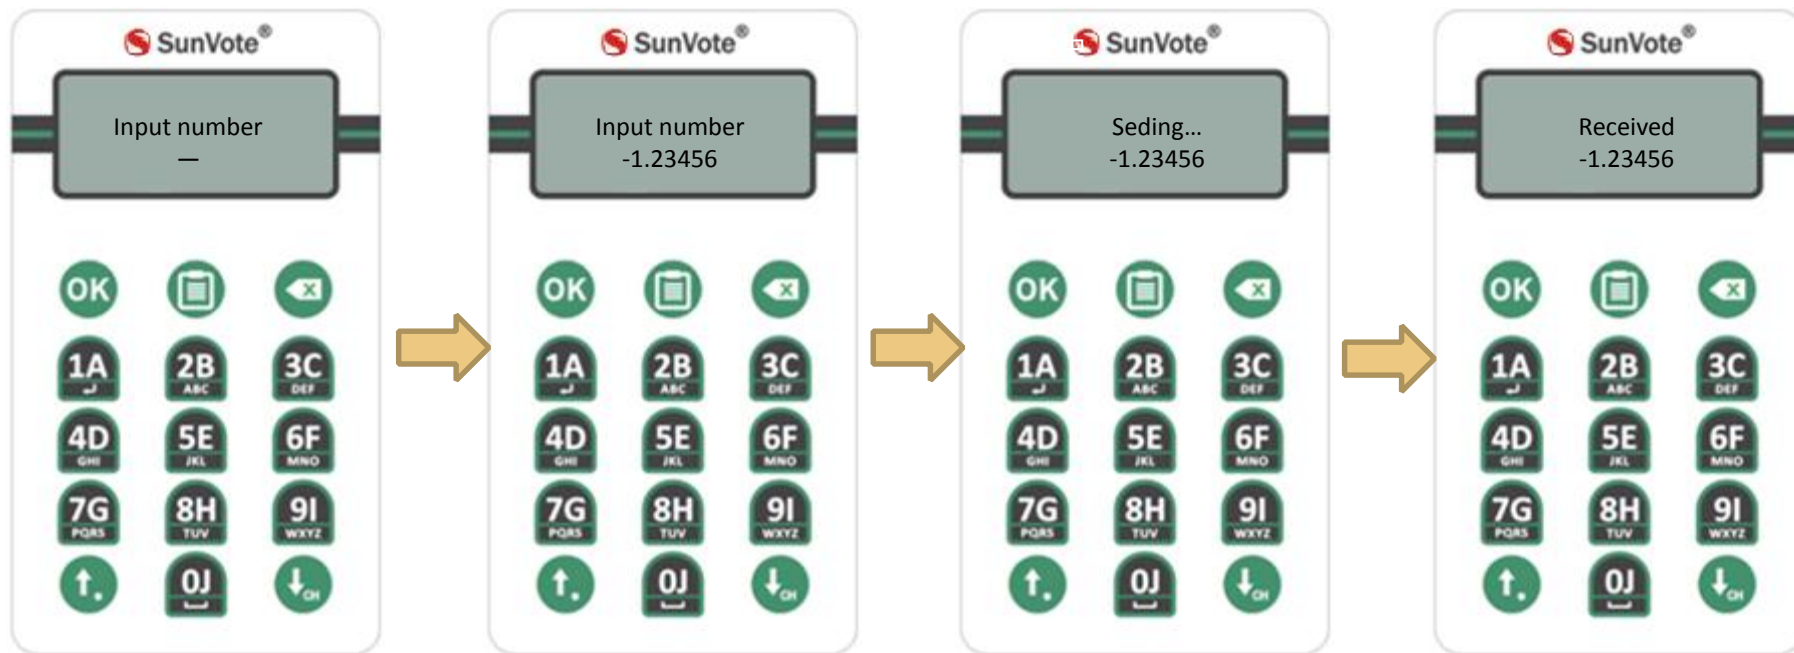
SunVote®

Input number
—

OK

1A
2B ABC
3C DEF
4D GHI
5E JKL
6F MNO
7G PQRS
8H TUV
9I WXYZ
0J
CH

SunVote®

Input number
-1.23456

OK

1A
2B ABC
3C DEF
4D GHI
5E JKL
6F MNO
7G PQRS
8H TUV
9I WXYZ
0J
CH

SunVote®

Seding…
-1.23456

OK

1A
2B ABC
3C DEF
4D GHI
5E JKL
6F MNO
7G PQRS
8H TUV
9I WXYZ
0J
CH

SunVote®

Received
-1.23456

OK

1A
2B ABC
3C DEF
4D GHI
5E JKL
6F MNO
7G PQRS
8H TUV
9I WXYZ
0J
CH